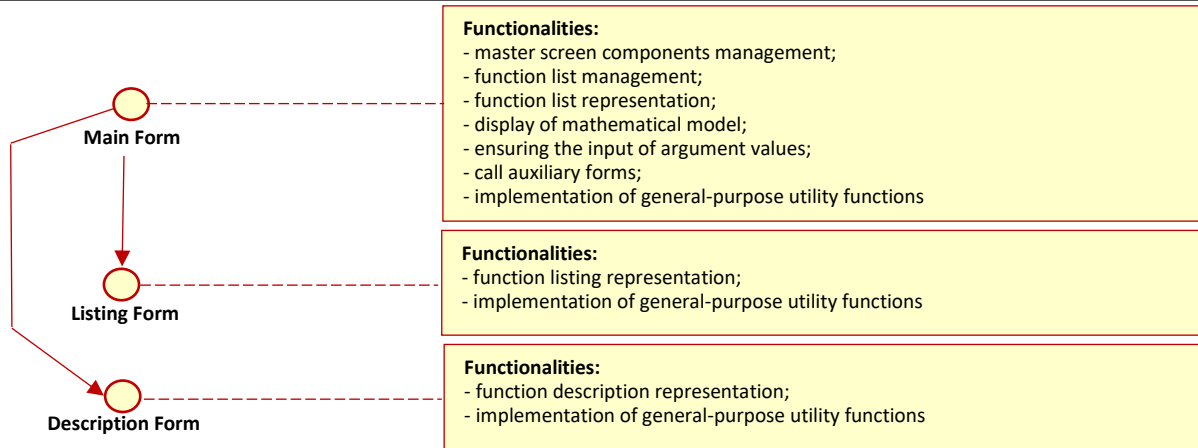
Main Form

Functionalities:
- master screen components management;
- function list management;
- function list representation;
- display of mathematical model;
- ensuring the input of argument values;
- call auxiliary forms;
- implementation of general-purpose utility functions

Listing Form

Functionalities:
- function listing representation;
- implementation of general-purpose utility functions

Description Form

Functionalities:
- function description representation;
- implementation of general-purpose utility functions